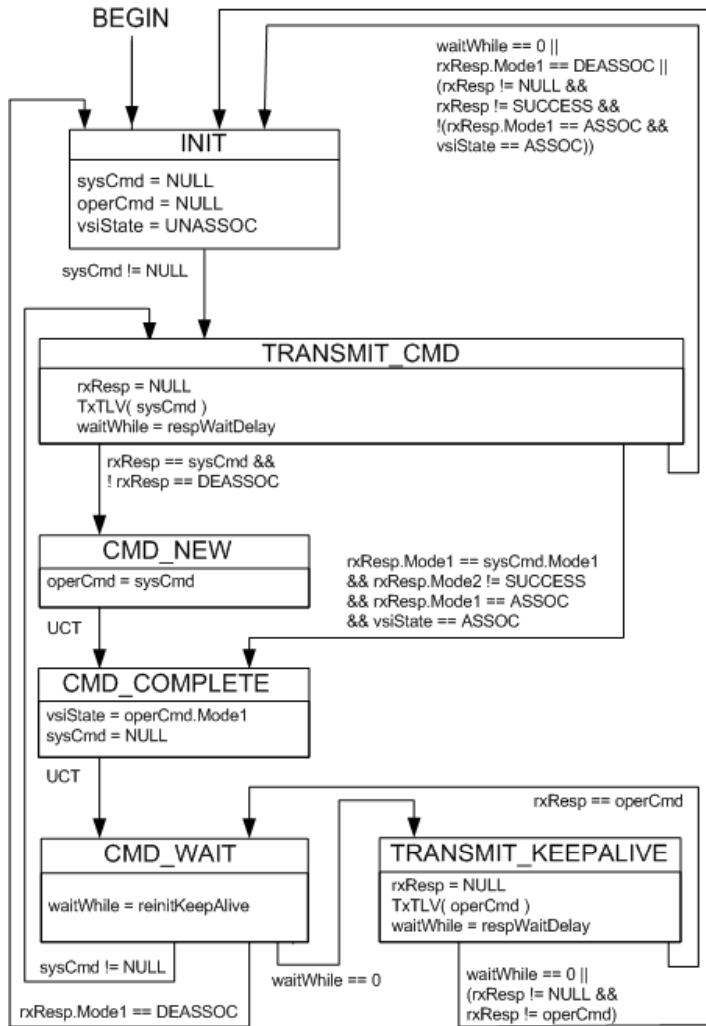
BEGIN

waitWhile == 0 || rxResp.Mode1 == DEASSOC || (rxResp != NULL && rxResp != SUCCESS && !(rxResp.Mode1 == ASSOC && vsiState == ASSOC))

INIT

sysCmd = NULL
operCmd = NULL
vsiState = UNASSOC

sysCmd != NULL

TRANSMIT_CMD

rxResp = NULL
TxTLV( sysCmd )
waitWhile = respWaitDelay

rxResp == sysCmd && ! rxResp == DEASSOC

CMD_NEW

operCmd = sysCmd

rxResp.Mode1 == sysCmd.Mode1 && rxResp.Mode2 != SUCCESS && rxResp.Mode1 == ASSOC && vsiState == ASSOC

UCT

CMD_COMPLETE

vsiState = operCmd.Mode1
sysCmd = NULL

UCT

rxResp == operCmd

CMD_WAIT

waitWhile = reinitKeepAlive

TRANSMIT_KEEPALIVE

rxResp = NULL
TxTLV( operCmd )
waitWhile = respWaitDelay

sysCmd != NULL

waitWhile == 0

waitWhile == 0 || (rxResp != NULL && rxResp != operCmd)

rxResp.Mode1 == DEASSOC